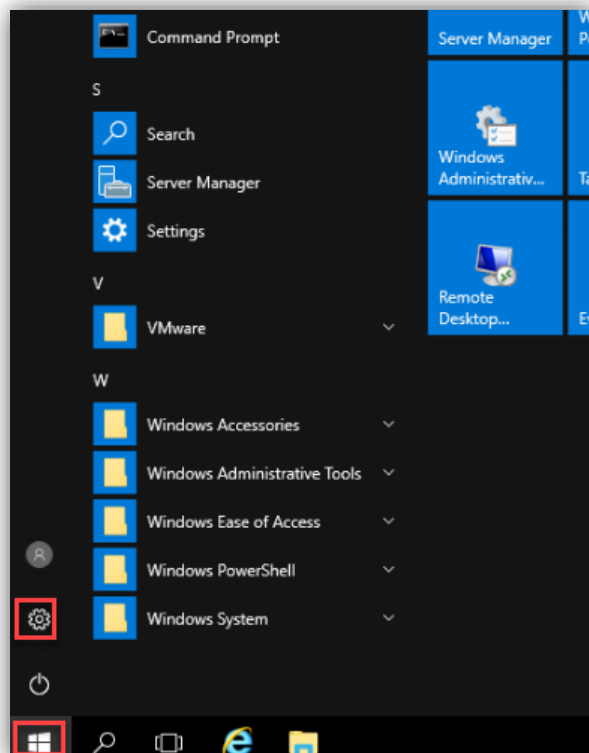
Command Prompt

S

Search

Server Manager

Settings

V

VMware

W

Windows Accessories

Windows Administrative Tools

Windows Ease of Access

Windows PowerShell

Windows System

Server Manager

W
P

Windows Administrativ...

Ta

Remote Desktop...

E